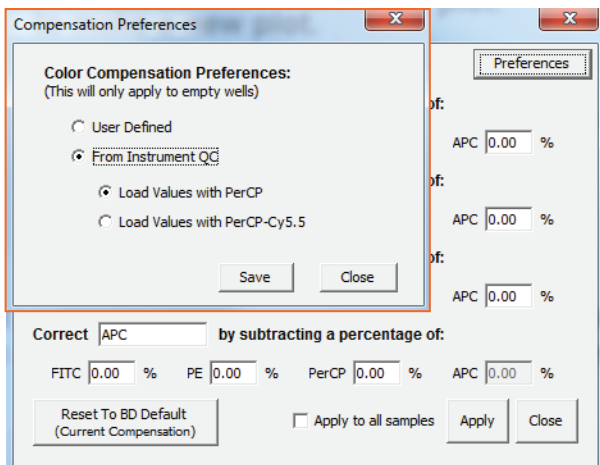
Compensation Preferences

Color Compensation Preferences:
(This will only apply to empty wells)

User Defined

From Instrument QC

Load Values with PerCP

Load Values with PerCP-Cy5.5

Save

Close

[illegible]

Preferences

of:

APC 0.00 %

of:

APC 0.00 %

of:

APC 0.00 %

Correct APC by subtracting a percentage of:

FITC 0.00 % PE 0.00 % PerCP 0.00 % APC 0.00 %

Reset To BD Default
(Current Compensation)

Apply to all samples

Apply

Close